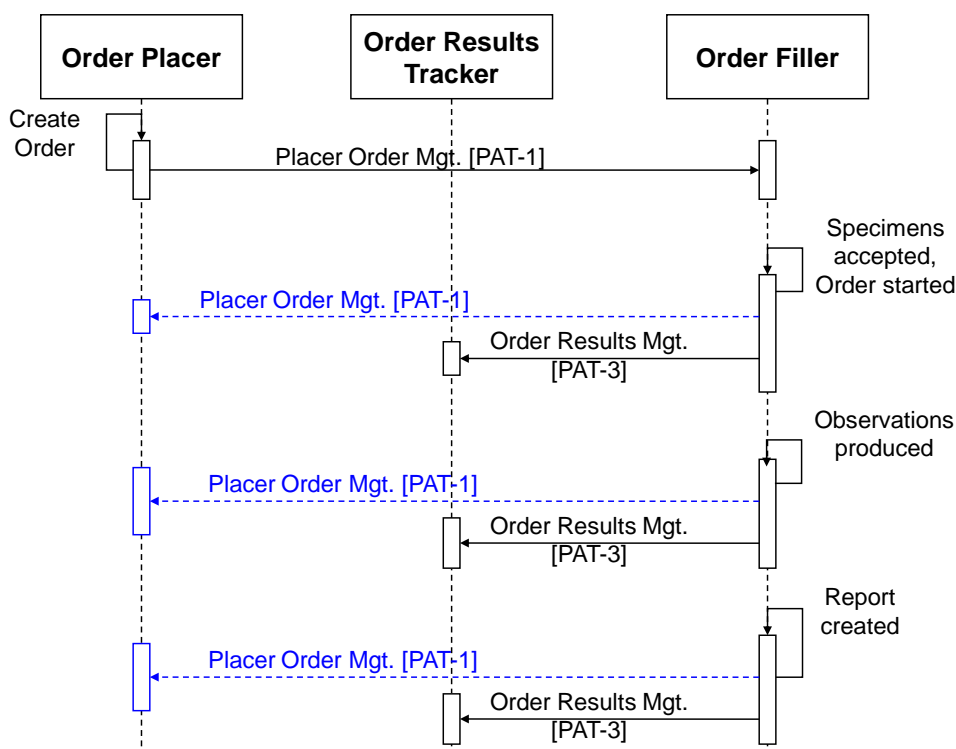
Order Placer

Order Results Tracker

Order Filler

Create Order

Placer Order Mgt. [PAT-1]

Specimens accepted, Order started

Placer Order Mgt. [PAT-1]

Order Results Mgt. [PAT-3]

Observations produced

Placer Order Mgt. [PAT-1]

Order Results Mgt. [PAT-3]

Report created

Placer Order Mgt. [PAT-1]

Order Results Mgt. [PAT-3]